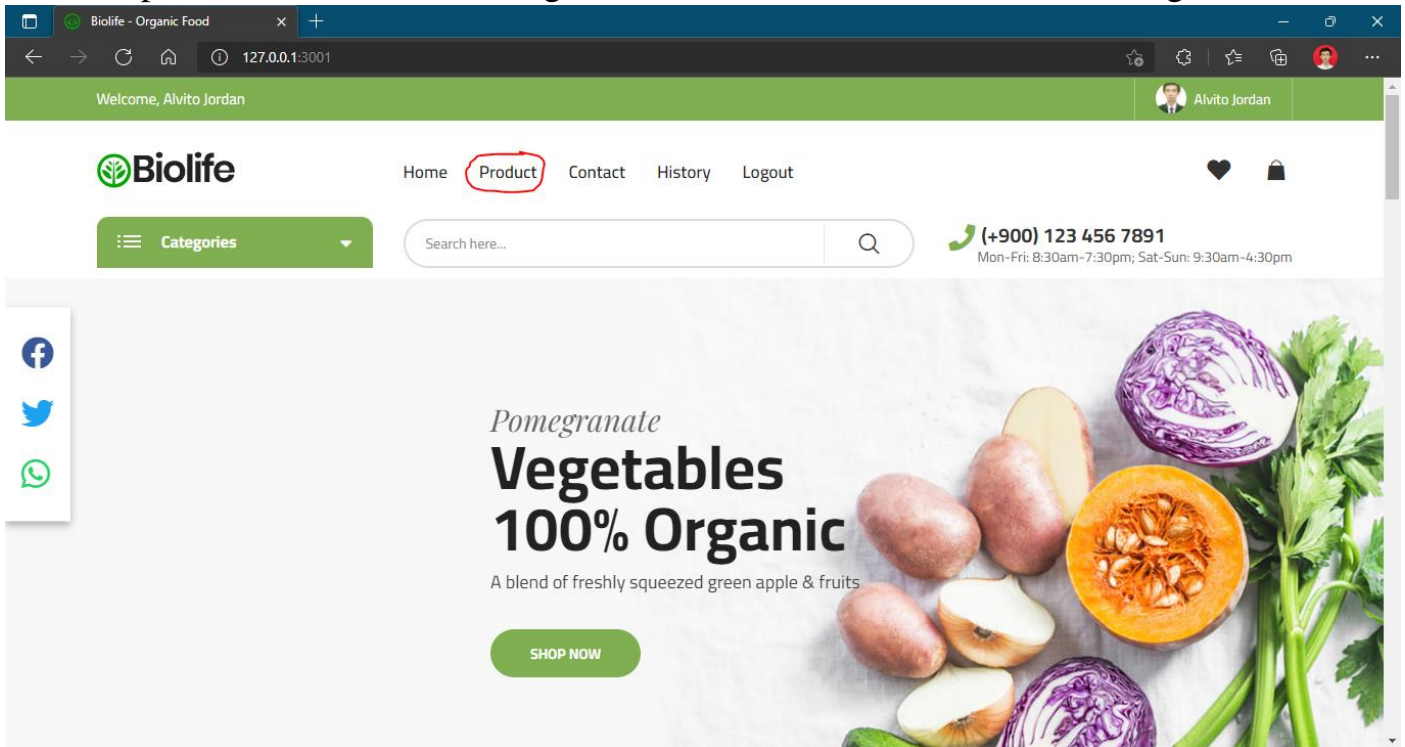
Biolife - Organic Food

127.0.0.1:3001

Welcome, Alvito Jordan

Alvito Jordan

Biolife

Home Product Contact History Logout

Categories

Search here...

(+900) 123 456 7891
Mon-Fri: 8:30am-7:30pm; Sat-Sun: 9:30am-4:30pm

Pomegranate
Vegetables 100% Organic
A blend of freshly squeezed green apple & fruits

SHOP NOW